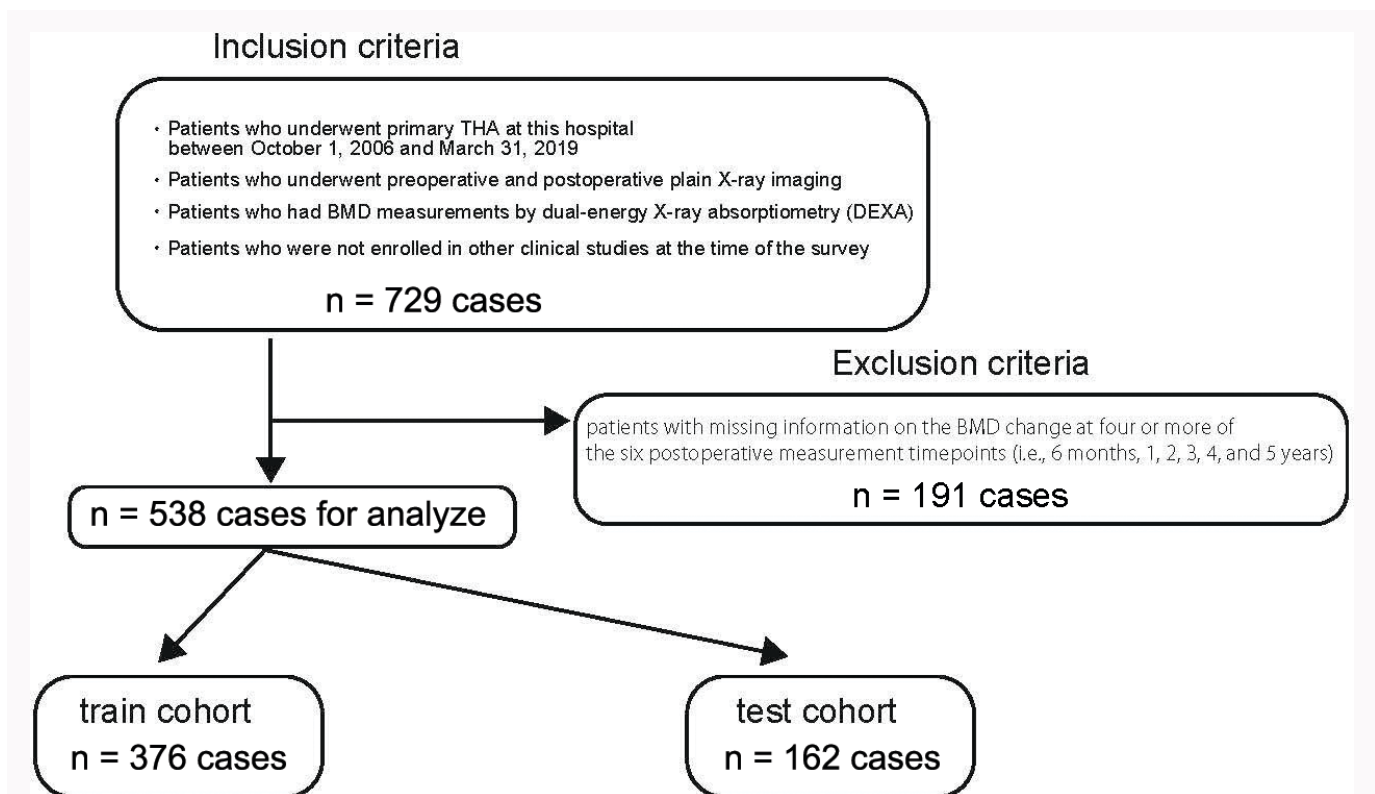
Inclusion criteria

・Patients who underwent primary THA at this hospital between October 1, 2006 and March 31, 2019

・Patients who underwent preoperative and postoperative plain X-ray imaging

・Patients who had BMD measurements by dual-energy X-ray absorptiometry (DEXA)

・Patients who were not enrolled in other clinical studies at the time of the survey

n = 729 cases

Exclusion criteria

patients with missing information on the BMD change at four or more of the six postoperative measurement timepoints (i.e., 6 months, 1, 2, 3, 4, and 5 years)

n = 191 cases

n = 538 cases for analyze

train cohort
n = 376 cases

test cohort
n = 162 cases